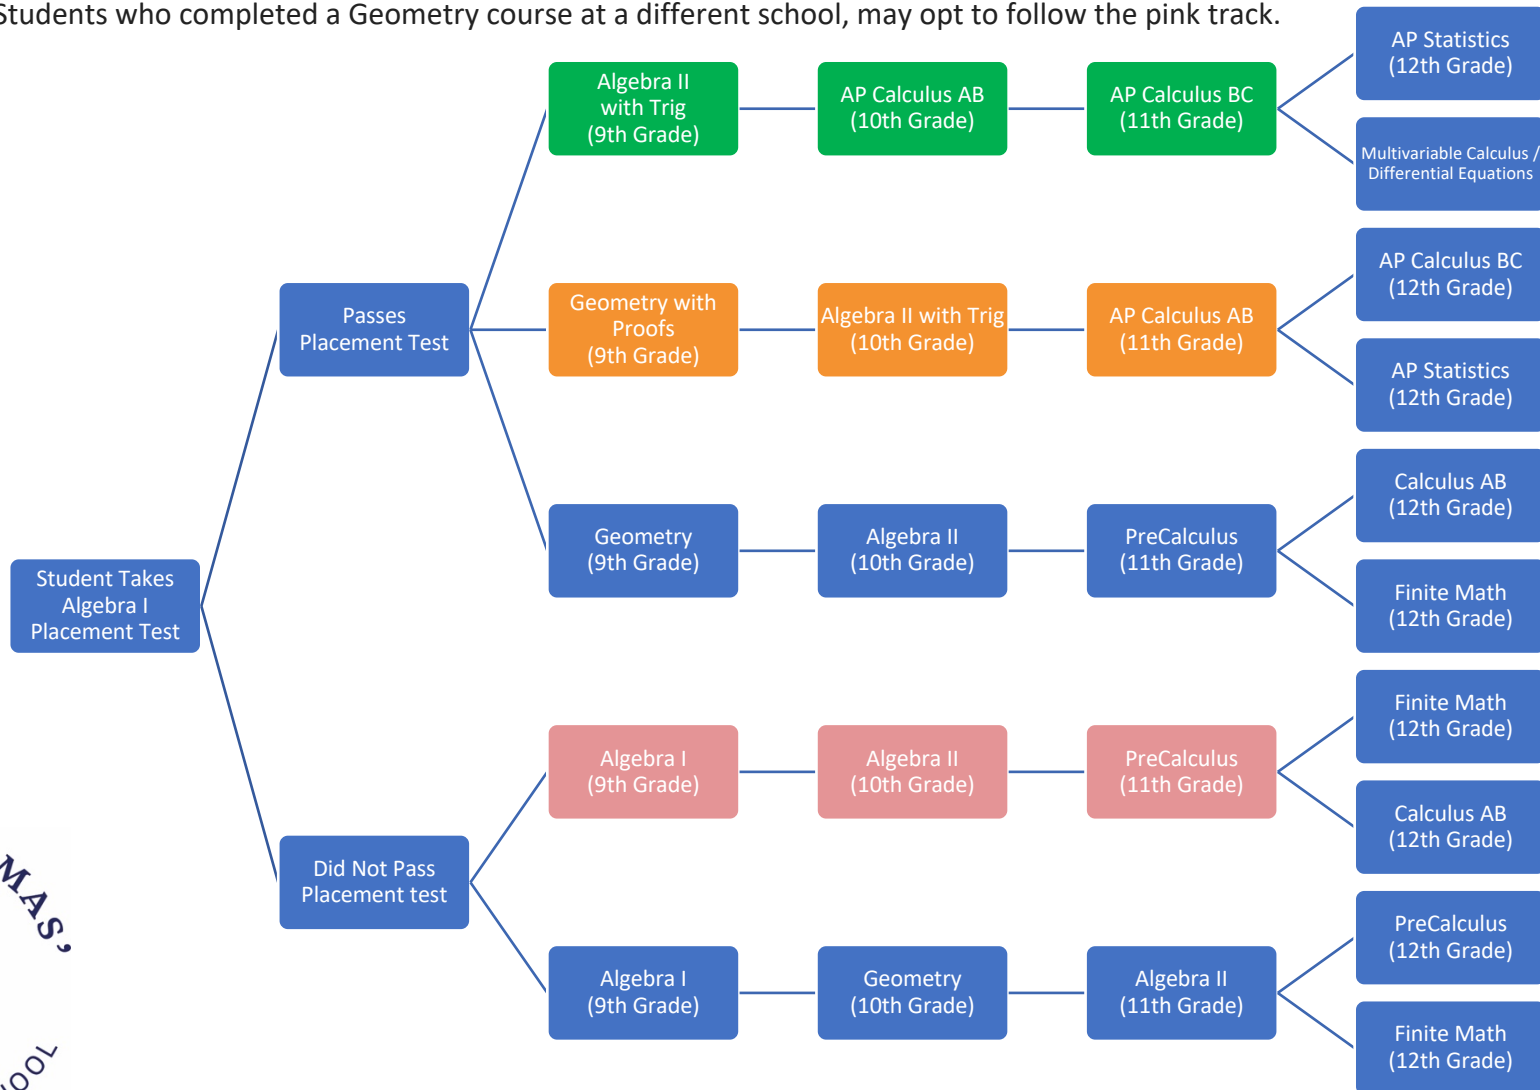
Students who completed a Geometry course at a different school, may opt to follow the pink track.

Student Takes Algebra I Placement Test

Passes Placement Test

Algebra II with Trig (9th Grade)

AP Calculus AB (10th Grade)

AP Calculus BC (11th Grade)

AP Statistics (12th Grade)

Multivariable Calculus / Differential Equations

Geometry with Proofs (9th Grade)

Algebra II with Trig (10th Grade)

AP Calculus AB (11th Grade)

AP Calculus BC (12th Grade)

AP Statistics (12th Grade)

Geometry (9th Grade)

Algebra II (10th Grade)

PreCalculus (11th Grade)

Calculus AB (12th Grade)

Finite Math (12th Grade)

Did Not Pass Placement test

Algebra I (9th Grade)

Algebra II (10th Grade)

PreCalculus (11th Grade)

Finite Math (12th Grade)

Calculus AB (12th Grade)

Algebra I (9th Grade)

Geometry (10th Grade)

Algebra II (11th Grade)

PreCalculus (12th Grade)

Finite Math (12th Grade)

MAS'

OOL